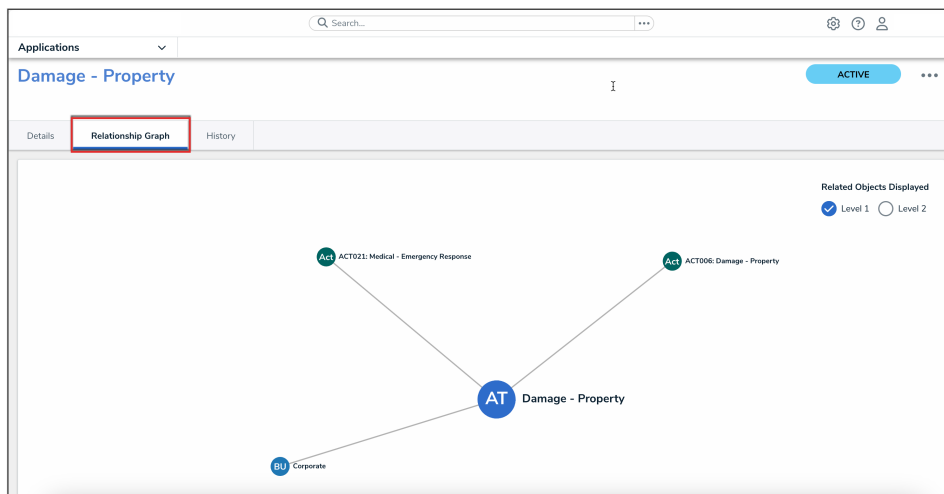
Search...

Applications

Damage - Property

ACTIVE

Details
Relationship Graph
History

Related Objects Displayed
Level 1
Level 2

Act ACT021: Medical - Emergency Response

Act ACT006: Damage - Property

AT Damage - Property

BU Corporate